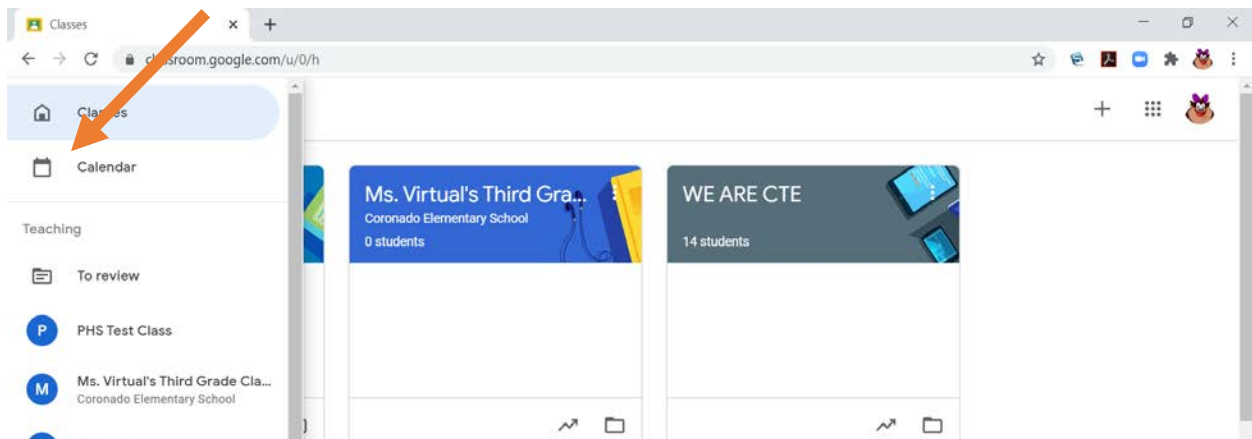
Classes

classroom.google.com/u/0/h

Classes

Calendar

Teaching

To review

P PHS Test Class

M Ms. Virtual's Third Grade Cla...
Coronado Elementary School

Ms. Virtual's Third Gra...
Coronado Elementary School
0 students

WE ARE CTE
14 students